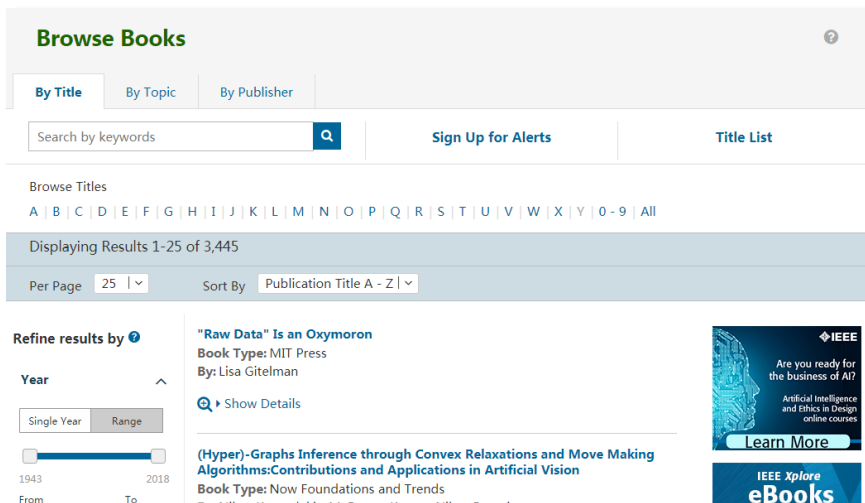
Browse Books

By Title | By Topic | By Publisher

Search by keywords

Sign Up for Alerts

Title List

Browse Titles

A | B | C | D | E | F | G | H | I | J | K | L | M | N | O | P | Q | R | S | T | U | V | W | X | Y | 0 - 9 | All

Displaying Results 1-25 of 3,445

Per Page 25

Sort By Publication Title A - Z

Refine results by

Year

Single Year | Range

1943 2018

From To

"Raw Data" Is an Oxymoron

Book Type: MIT Press

By: Lisa Gitelman

Show Details

(Hyper)-Graphs Inference through Convex Relaxations and Move Making Algorithms:Contributions and Applications in Artificial Vision

Book Type: Now Foundations and Trends

IEEE

Are you ready for the business of AI?

Artificial Intelligence and Ethics in Design online courses

Learn More

IEEE Xplore eBooks